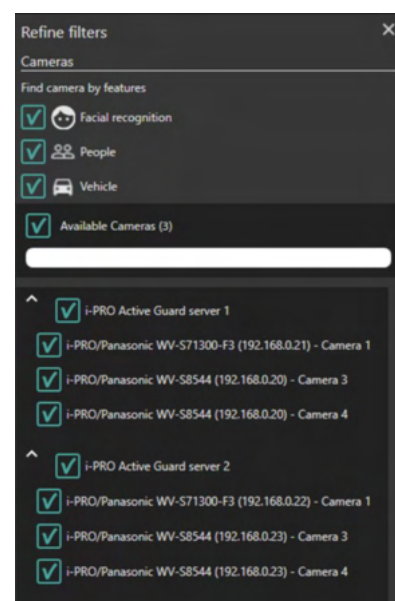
Refine filters
×
Cameras
Find camera by features
Facial recognition
People
Vehicle
Available Cameras (3)
i-PRO Active Guard server 1
i-PRO/Panasonic WV-S71300-F3 (192.168.0.21) - Camera 1
i-PRO/Panasonic WV-S8544 (192.168.0.20) - Camera 3
i-PRO/Panasonic WV-S8544 (192.168.0.20) - Camera 4
i-PRO Active Guard server 2
i-PRO/Panasonic WV-S71300-F3 (192.168.0.22) - Camera 1
i-PRO/Panasonic WV-S8544 (192.168.0.23) - Camera 3
i-PRO/Panasonic WV-S8544 (192.168.0.23) - Camera 4